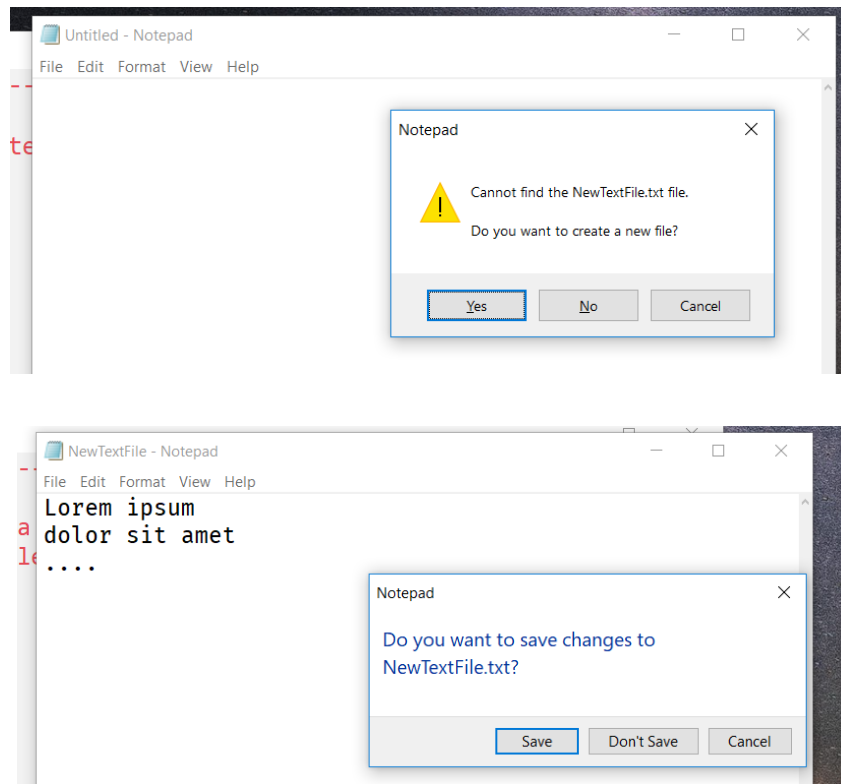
Untitled - Notepad
File Edit Format View Help

--
te

Notepad

Cannot find the NewTextFile.txt file.

Do you want to create a new file?

Yes No Cancel

NewTextFile - Notepad
File Edit Format View Help

--
a
le

Lorem ipsum
dolor sit amet
....

Notepad

Do you want to save changes to NewTextFile.txt?

Save Don't Save Cancel